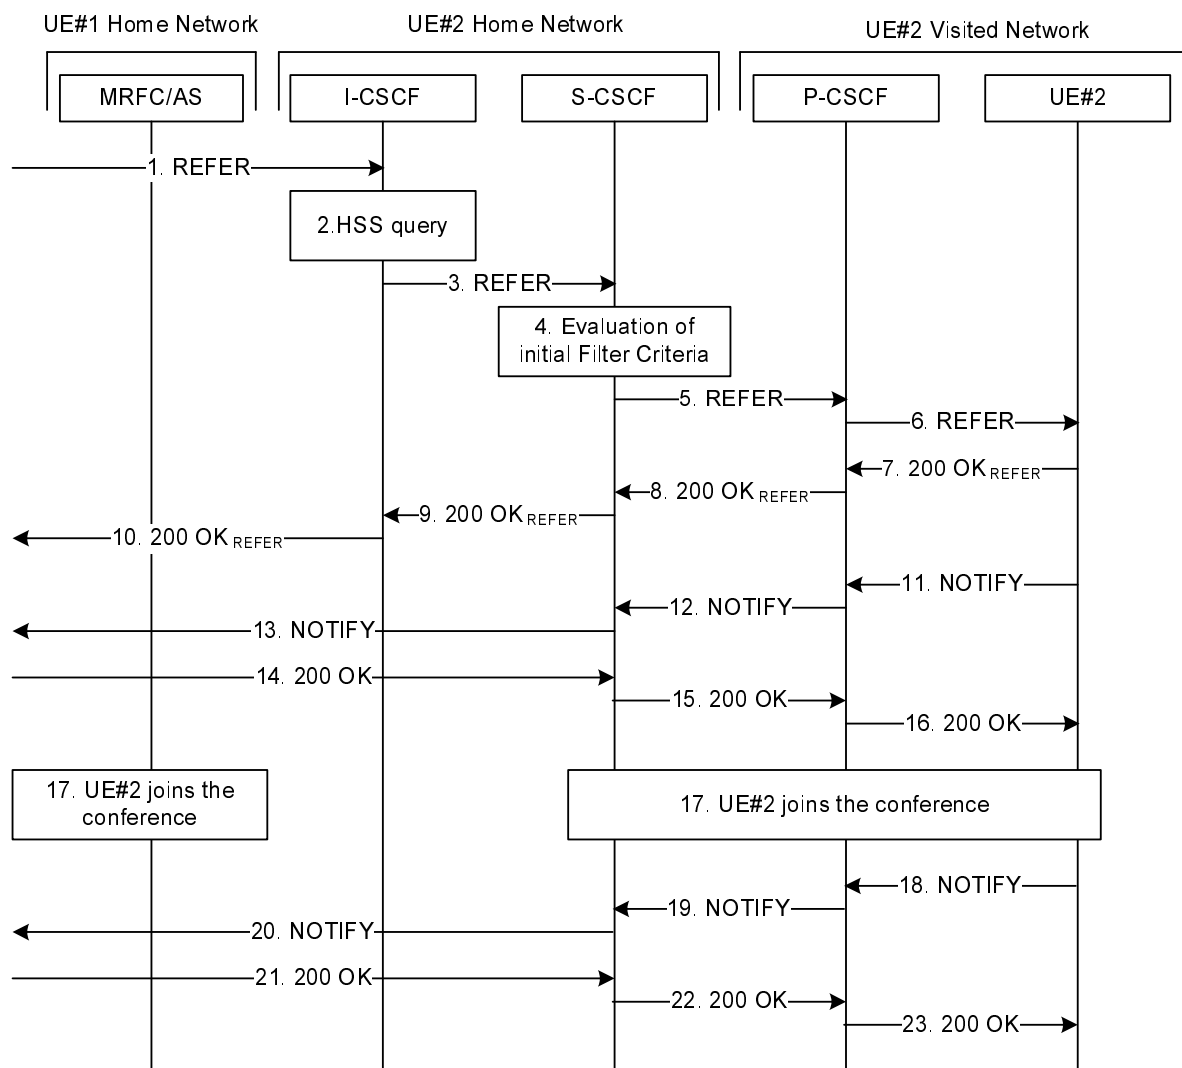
UE#1 Home Network

UE#2 Home Network

UE#2 Visited Network

MRFC/AS

I-CSCF

S-CSCF

P-CSCF

UE#2

1. REFER

2.HSS query

3. REFER

4. Evaluation of initial Filter Criteria

5. REFER

6. REFER

7. 200 OK $_{REFER}$

8. 200 OK $_{REFER}$

9. 200 OK $_{REFER}$

10. 200 OK $_{REFER}$

11. NOTIFY

12. NOTIFY

13. NOTIFY

14. 200 OK

15. 200 OK

16. 200 OK

17. UE#2 joins the conference

17. UE#2 joins the conference

18. NOTIFY

19. NOTIFY

20. NOTIFY

21. 200 OK

22. 200 OK

23. 200 OK